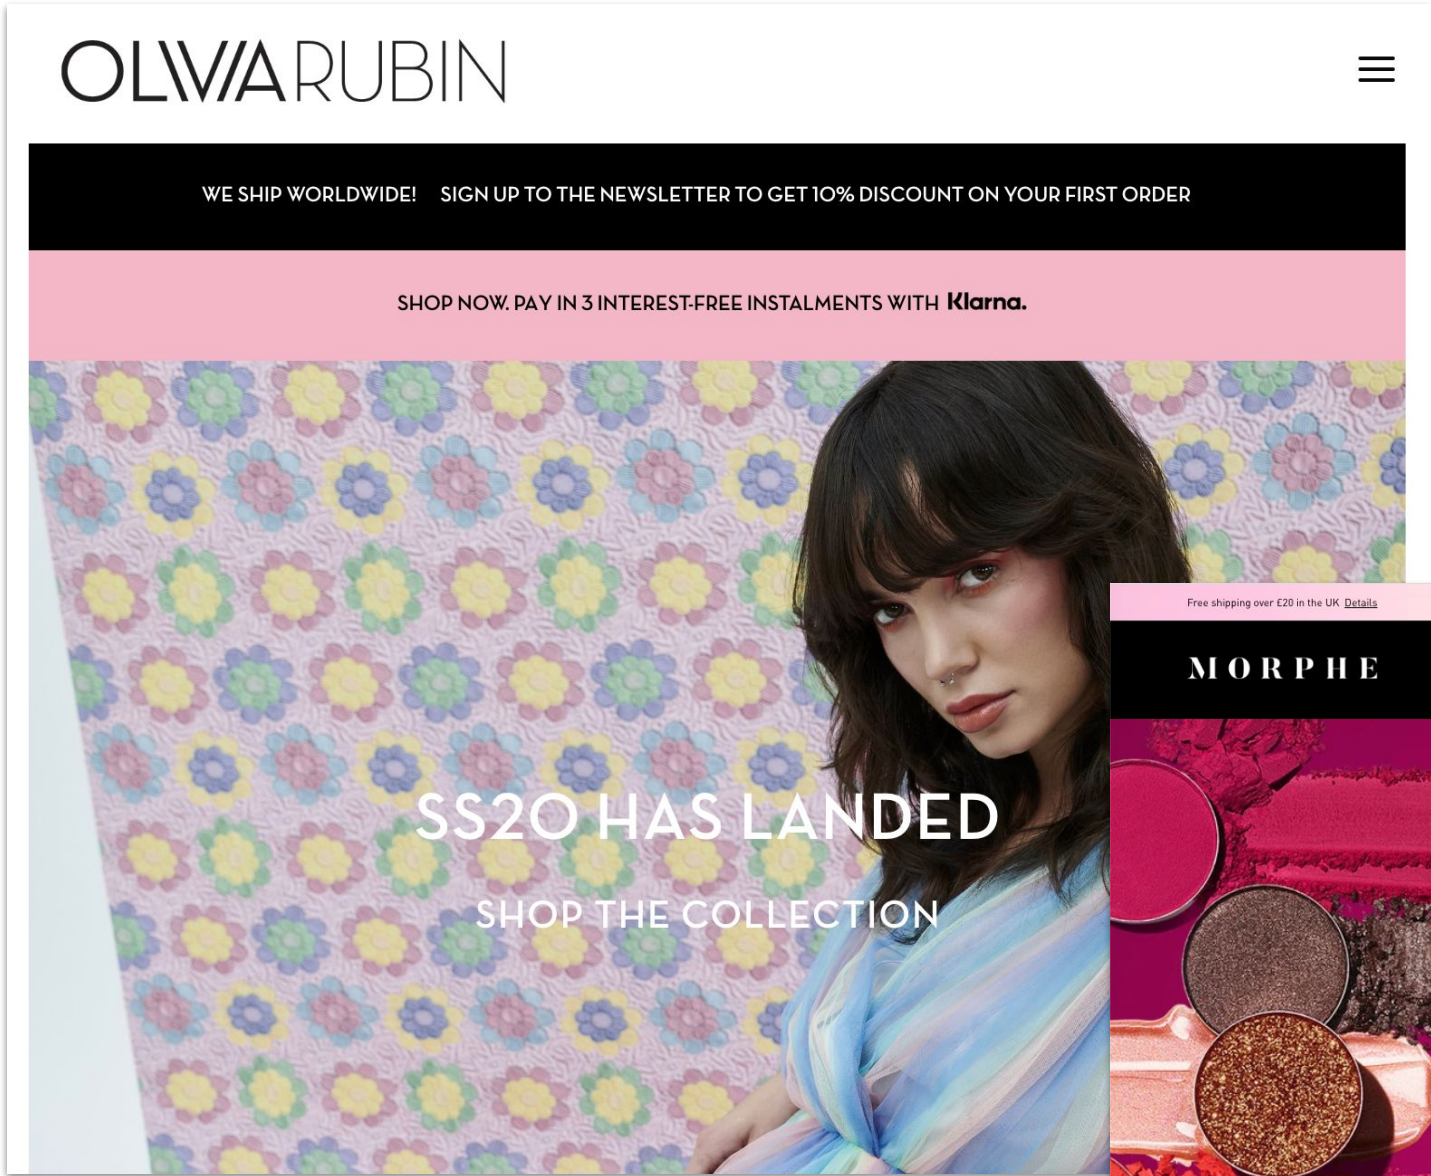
OLIVIA RUBIN

WE SHIP WORLDWIDE! SIGN UP TO THE NEWSLETTER TO GET 10% DISCOUNT ON YOUR FIRST ORDER

SHOP NOW. PAY IN 3 INTEREST-FREE INSTALMENTS WITH Klarna.

SS20 HAS LANDED

SHOP THE COLLECTION

Free shipping over £20 in the UK Details

MORPHE